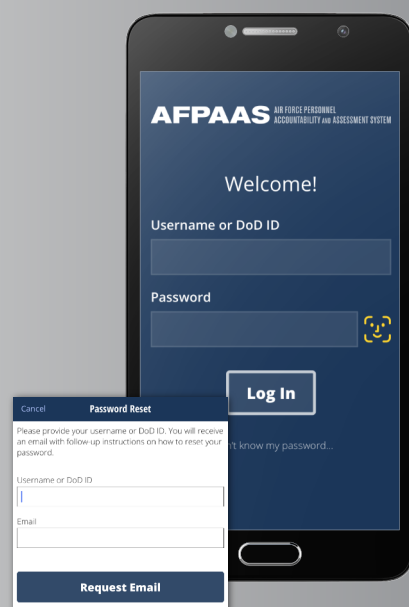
AFPAAS AIR FORCE PERSONNEL ACCOUNTABILITY AND ASSESSMENT SYSTEM

Welcome!

Username or DoD ID

Password

Log In

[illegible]n't know my password...

Cancel Password Reset

Please provide your username or DoD ID. You will receive an email with follow-up instructions on how to reset your password.

Username or DoD ID

Email

Request Email